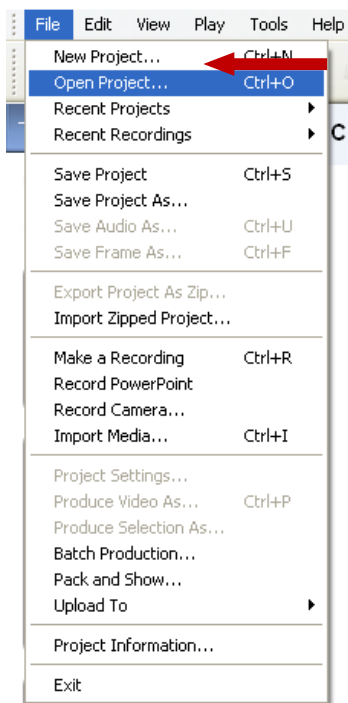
File Edit View Play Tools Help

New Project... Ctrl+N
Open Project... Ctrl+O
Recent Projects
Recent Recordings
C

Save Project Ctrl+S
Save Project As...
Save Audio As... Ctrl+U
Save Frame As... Ctrl+F

Export Project As Zip...
Import Zipped Project...

Make a Recording Ctrl+R
Record PowerPoint
Record Camera...
Import Media... Ctrl+I

Project Settings...
Produce Video As... Ctrl+P
Produce Selection As...
Batch Production...
Pack and Show...
Upload To

Project Information...

Exit